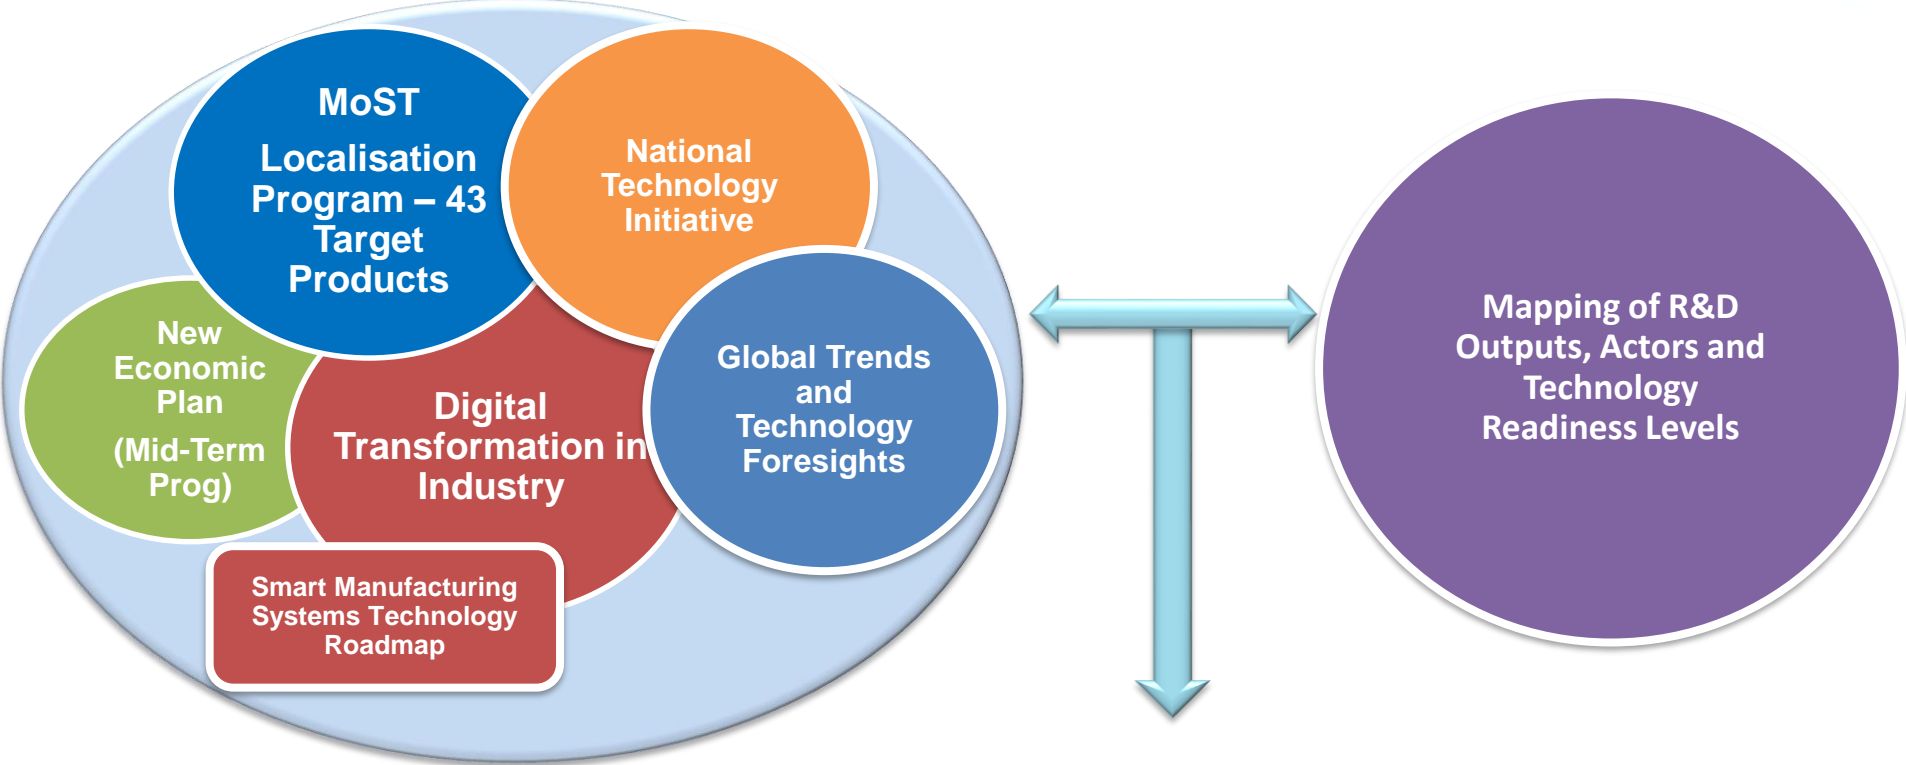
MoST

Localisation Program – 43 Target Products

National Technology Initiative

New Economic Plan

(Mid-Term Prog)

Digital Transformation in Industry

Global Trends and Technology Foresights

Smart Manufacturing Systems Technology Roadmap

Mapping of R&D Outputs, Actors and Technology Readiness Levels